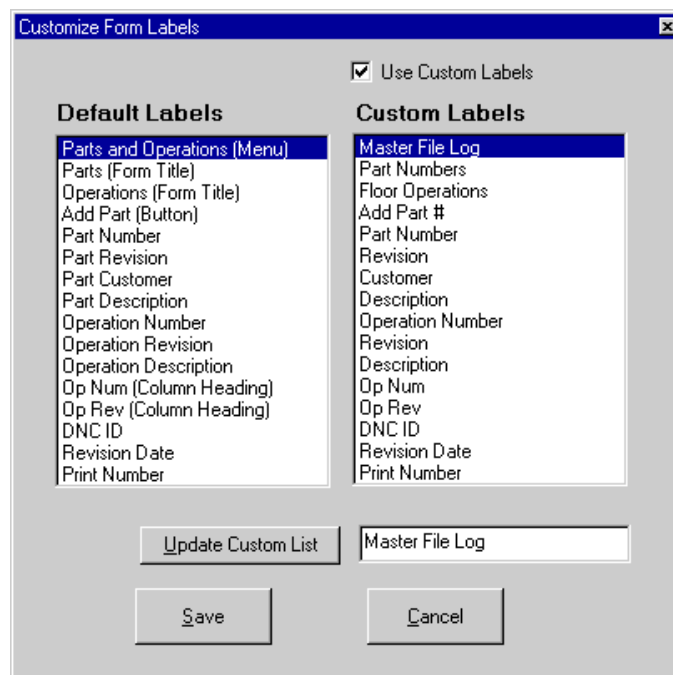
Customize Form Labels

Use Custom Labels

Default Labels

Parts and Operations (Menu)
Parts (Form Title)
Operations (Form Title)
Add Part (Button)
Part Number
Part Revision
Part Customer
Part Description
Operation Number
Operation Revision
Operation Description
Op Num (Column Heading)
Op Rev (Column Heading)
DNC ID
Revision Date
Print Number

Custom Labels

Master File Log
Part Numbers
Floor Operations
Add Part #
Part Number
Revision
Customer
Description
Operation Number
Revision
Description
Op Num
Op Rev
DNC ID
Revision Date
Print Number

Update Custom List

Master File Log

Save

Cancel